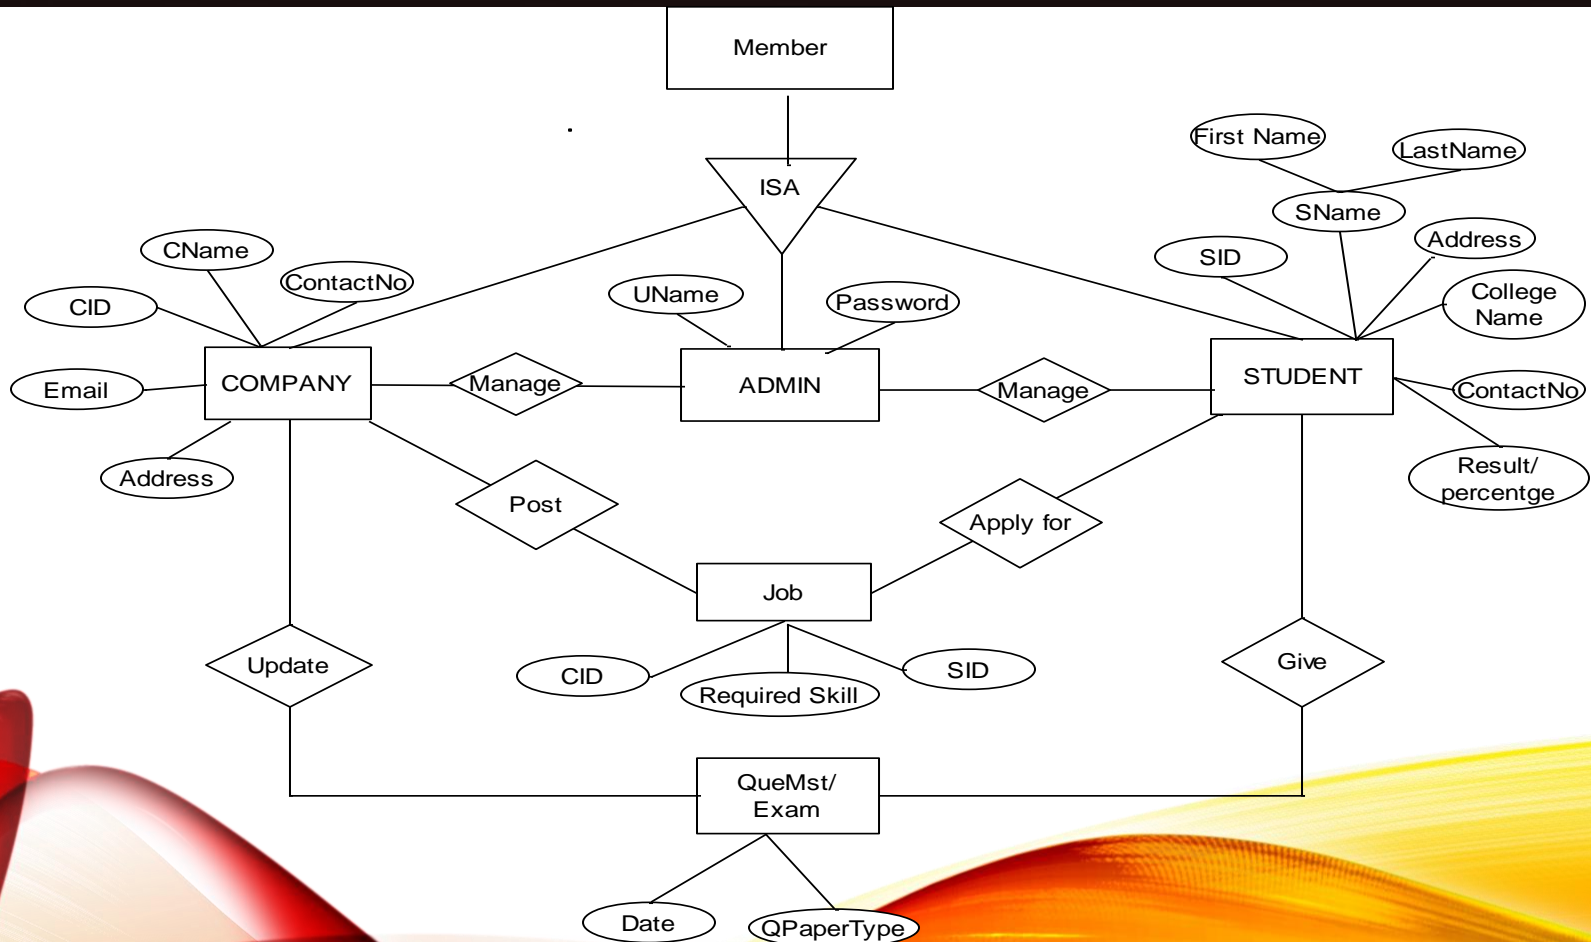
Member

ISA

First Name
LastName
SName
Address
SID
College Name
CName
ContactNo
CID
UName
Password
Email
COMPANY
Manage
ADMIN
Manage
STUDENT
ContactNo
Address
Result/ percentge
Post
Apply for
Job
Update
CID
Required Skill
SID
Give
QueMst/ Exam
Date
QPaperType